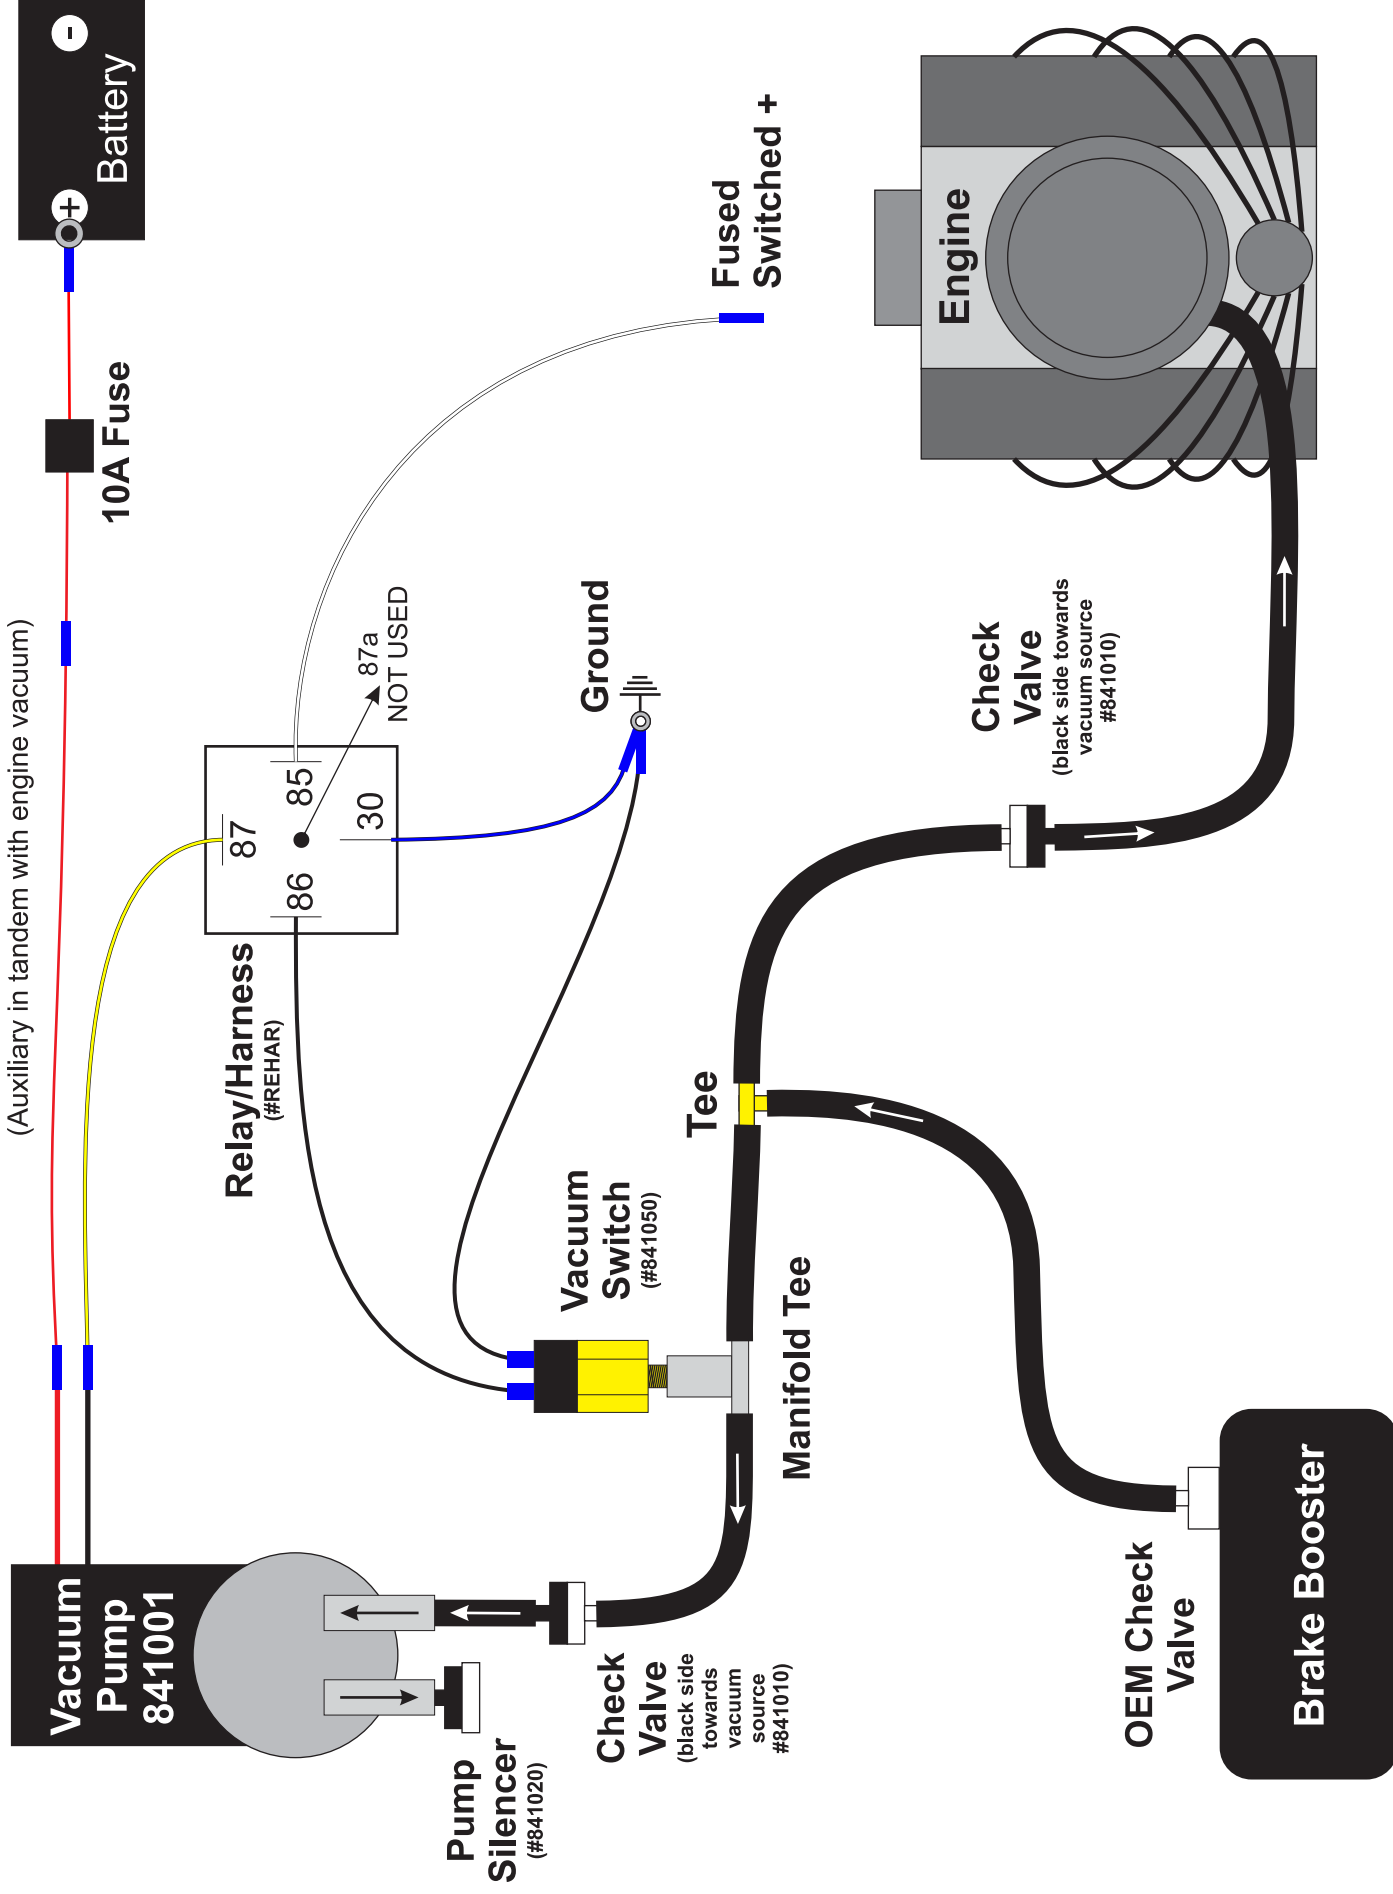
Battery
-
+
10A Fuse
(Auxiliary in tandem with engine vacuum)
Fused Switched +
Engine
87a NOT USED
85
87
30
86
Relay/Harness (#REHAR)
Ground
Check Valve (black side towards vacuum source #841010)
Tee
Vacuum Switch (#841050)
Manifold Tee
Vacuum Pump 841001
Pump Silencer (#841020)
Check Valve (black side towards vacuum source #841010)
OEM Check Valve
Brake Booster